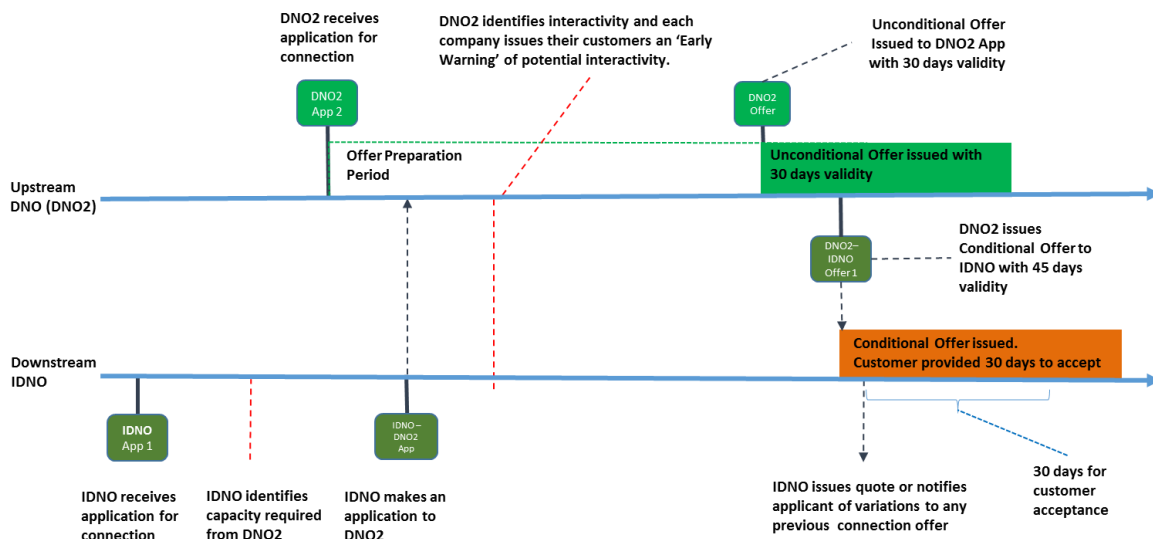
DNO2 receives application for connection

DNO2 identifies interactivity and each company issues their customers an 'Early Warning' of potential interactivity.

Unconditional Offer Issued to DNO2 App with 30 days validity

DNO2 App 2

DNO2 Offer

Offer Preparation Period

Unconditional Offer issued with 30 days validity

Upstream DNO (DNO2)

DNO2– IDNO Offer 1

DNO2 issues Conditional Offer to IDNO with 45 days validity

Conditional Offer issued. Customer provided 30 days to accept

Downstream IDNO

IDNO App 1

IDNO– DNO2 App

IDNO receives application for connection

IDNO identifies capacity required from DNO2

IDNO makes an application to DNO2

IDNO issues quote or notifies applicant of variations to any previous connection offer

30 days for customer acceptance